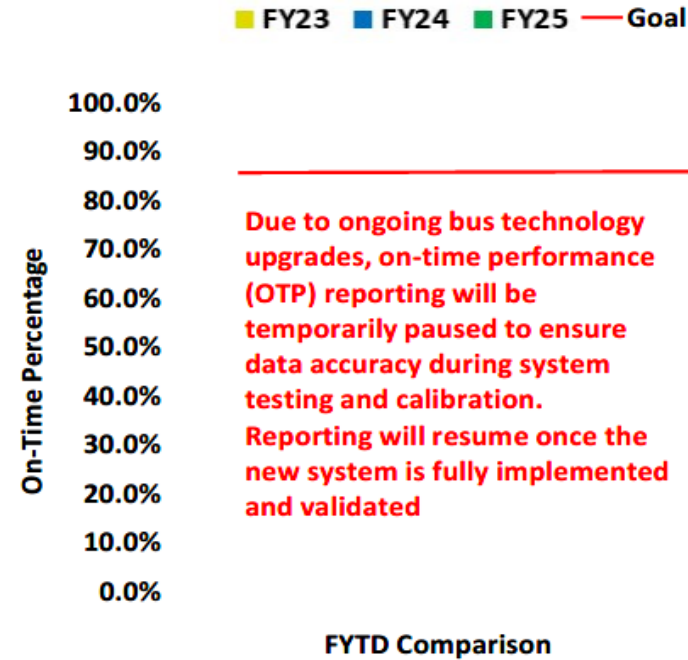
FY23 FY24 FY25 Goal

100.0%
90.0%
80.0%
70.0%
60.0%
50.0%
40.0%
30.0%
20.0%
10.0%
0.0%

On-Time Percentage

Due to ongoing bus technology upgrades, on-time performance (OTP) reporting will be temporarily paused to ensure data accuracy during system testing and calibration. Reporting will resume once the new system is fully implemented and validated

FYTD Comparison